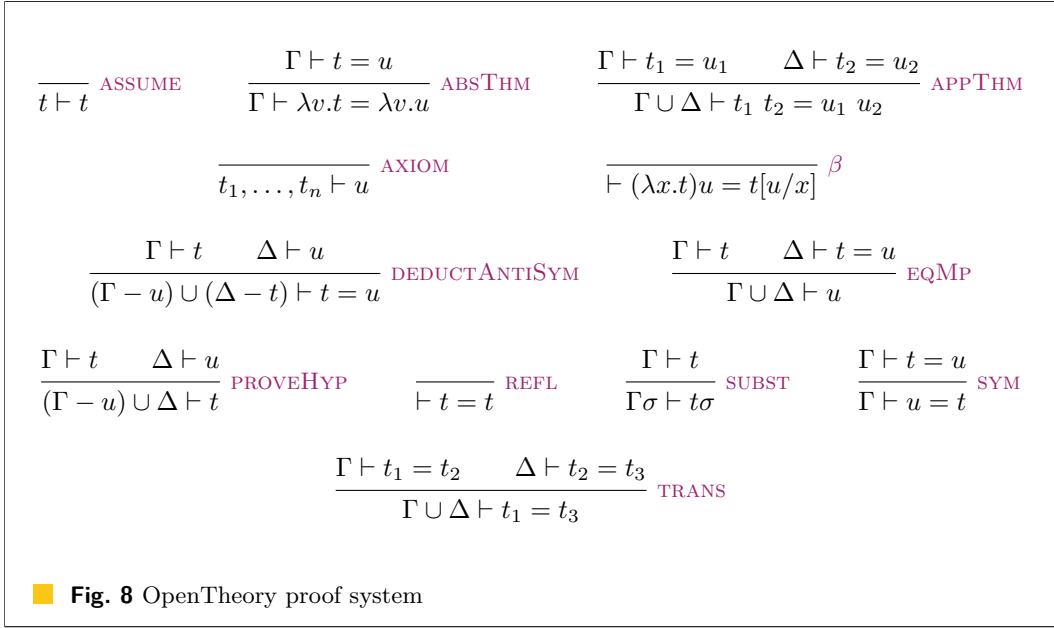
$\frac{}{t \vdash t}$ ASSUME $\frac{\Gamma \vdash t = u}{\Gamma \vdash \lambda v.t = \lambda v.u}$ ABSTHM $\frac{\Gamma \vdash t_1 = u_1 \qquad \Delta \vdash t_2 = u_2}{\Gamma \cup \Delta \vdash t_1\ t_2 = u_1\ u_2}$ APPTHM

$\frac{}{t_1, \ldots, t_n \vdash u}$ AXIOM $\frac{}{\vdash (\lambda x.t)u = t[u/x]}$ $\beta$

$\frac{\Gamma \vdash t \qquad \Delta \vdash u}{(\Gamma - u) \cup (\Delta - t) \vdash t = u}$ DEDUCTANTISYM $\frac{\Gamma \vdash t \qquad \Delta \vdash t = u}{\Gamma \cup \Delta \vdash u}$ EQMP

$\frac{\Gamma \vdash t \qquad \Delta \vdash u}{(\Gamma - u) \cup \Delta \vdash t}$ PROVEHYP $\frac{}{\vdash t = t}$ REFL $\frac{\Gamma \vdash t}{\Gamma\sigma \vdash t\sigma}$ SUBST $\frac{\Gamma \vdash t = u}{\Gamma \vdash u = t}$ SYM

$\frac{\Gamma \vdash t_1 = t_2 \qquad \Delta \vdash t_2 = t_3}{\Gamma \cup \Delta \vdash t_1 = t_3}$ TRANS

**Fig. 8** OpenTheory proof system